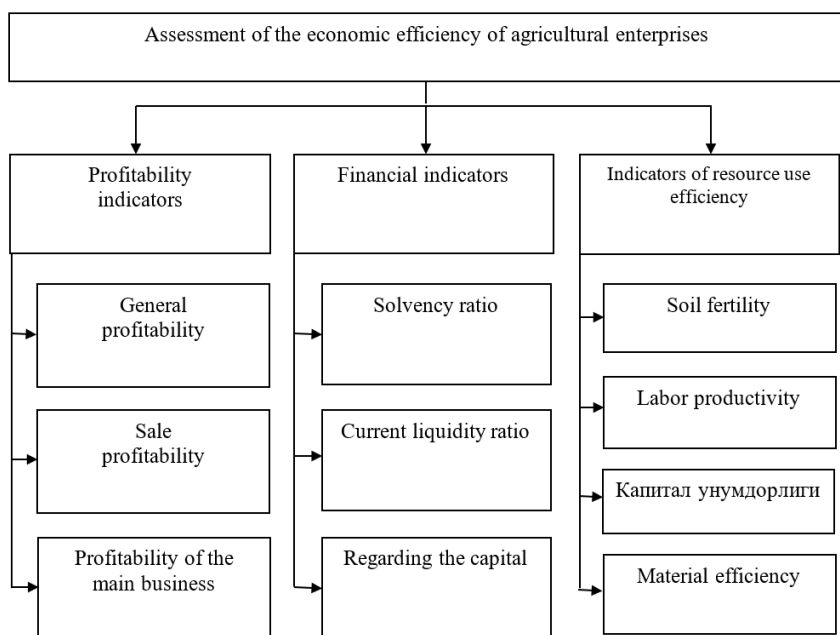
Assessment of the economic efficiency of agricultural enterprises

Profitability indicators

General profitability

Sale profitability

Profitability of the main business

Financial indicators

Solvency ratio

Current liquidity ratio

Regarding the capital

Indicators of resource use efficiency

Soil fertility

Labor productivity

Капитал унумдорлиги

Material efficiency